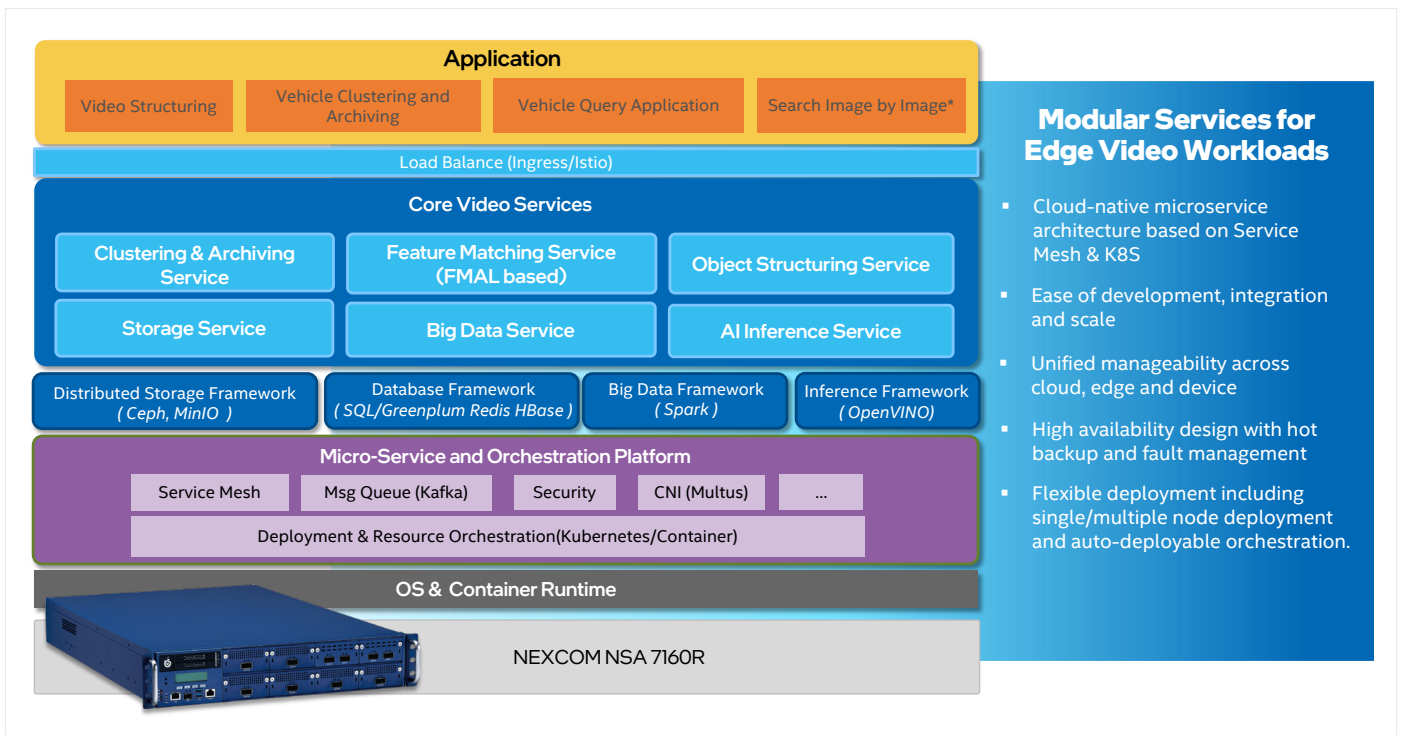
Application

Video Structuring

Vehicle Clustering and Archiving

Vehicle Query Application

Search Image by Image*

Load Balance (Ingress/Istio)

Core Video Services

Clustering & Archiving Service

Feature Matching Service (FMAL based)

Object Structuring Service

Storage Service

Big Data Service

AI Inference Service

Distributed Storage Framework ( Ceph, MinIO )

Database Framework ( SQL/Greenplum Redis HBase )

Big Data Framework ( Spark )

Inference Framework ( OpenVINO)

Micro-Service and Orchestration Platform

Service Mesh

Msg Queue (Kafka)

Security

CNI (Multus)

...

Deployment & Resource Orchestration(Kubernetes/Container)

OS & Container Runtime

NEXCOM NSA 7160R

Modular Services for Edge Video Workloads

- Cloud-native microservice architecture based on Service Mesh & K8S
- Ease of development, integration and scale
- Unified manageability across cloud, edge and device
- High availability design with hot backup and fault management
- Flexible deployment including single/multiple node deployment and auto-deployable orchestration.